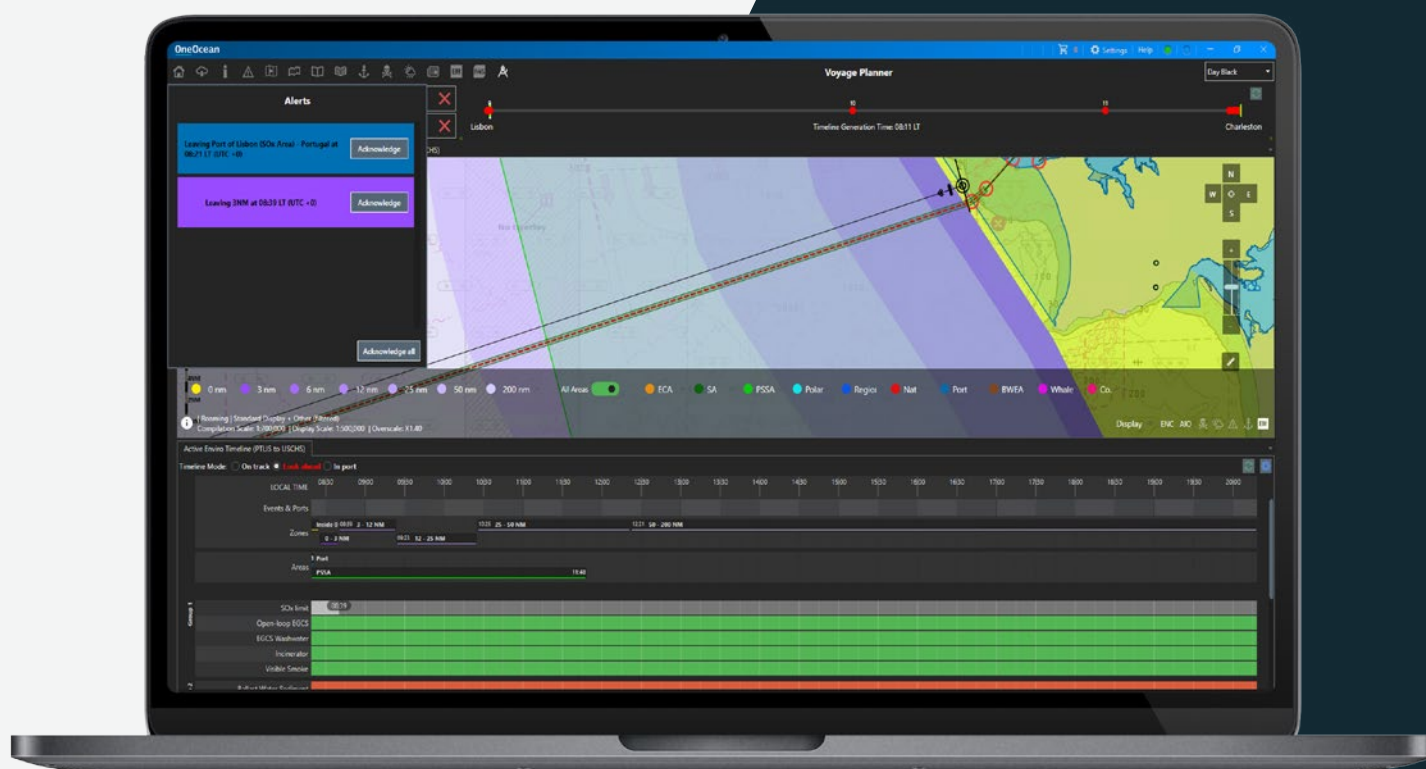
OneOcean

Settings Help

Voyage Planner

Day Black

Alerts

Leaving Port of Lisbon (SOx Area) - Portugal at 08:21 LT (UTC +0)

Acknowledge

Leaving 3NM at 08:39 LT (UTC +0)

Acknowledge

Acknowledge all

Lisbon

Timeline Generation Time: 08:11 LT

Charleston

N
W
E
S

0 nm
3 nm
6 nm
12 nm
25 nm
50 nm
200 nm
All Areas
ECA
SA
PSSA
Polar
Regio
Nat
Port
BWEA
Whale
Co.

Compilation Scale: 1:700,000 | Display Scale: 1:500,000 | Overscale: X1.40

Display ENC AIO

Active Enviro Timeline (PTLIS to USCHS)

Timeline Mode: On track Look ahead In port

LOCAL TIME
0830 0900 0930 1000 1030 1100 1130 1200 1230 1300 1330 1400 1430 1500 1530 1600 1630 1700 1730 1800 1830 1900 1930 2000

Events & Ports

Zones
Inside 0 3 - 12 NM
0 - 3 NM
12 - 25 NM
25 - 50 NM
50 - 200 NM

Areas
Port
PSSA
19:40

Group 1
SOx limit
Open-loop EGCS
EGCS Washwater
Incinerator
Visible Smoke